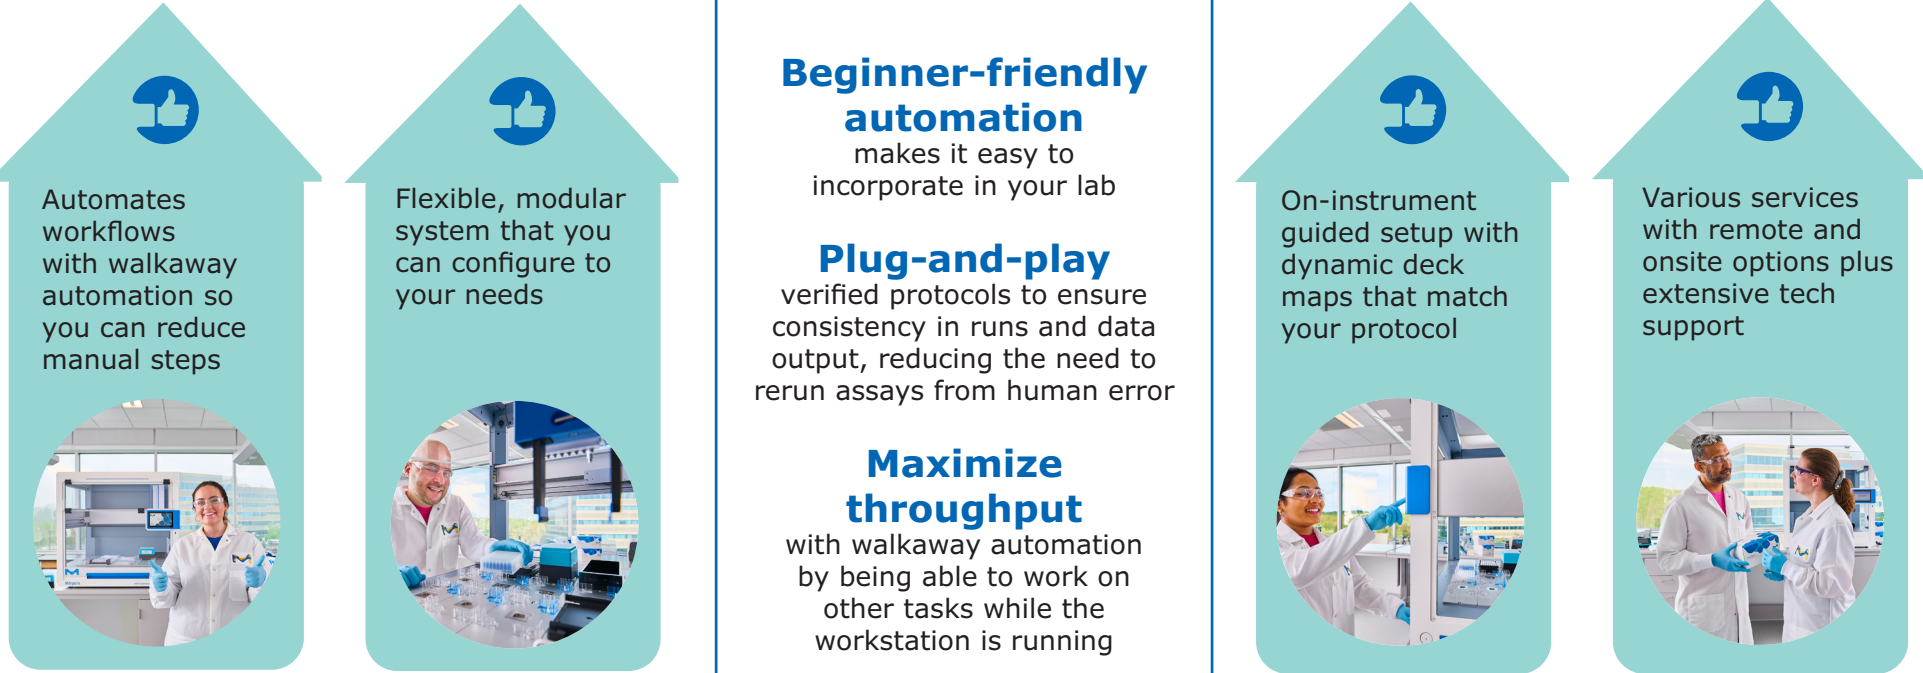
Automates workflows with walkaway automation so you can reduce manual steps

Flexible, modular system that you can configure to your needs

Beginner-friendly automation
makes it easy to incorporate in your lab

Plug-and-play
verified protocols to ensure consistency in runs and data output, reducing the need to rerun assays from human error

Maximize throughput
with walkaway automation by being able to work on other tasks while the workstation is running

On-instrument guided setup with dynamic deck maps that match your protocol

Various services with remote and onsite options plus extensive tech support